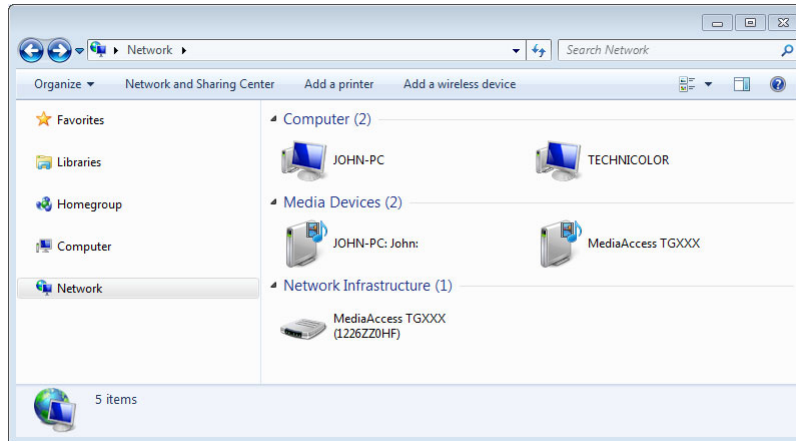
Network ▸

Search Network

Organize ▾
Network and Sharing Center
Add a printer
Add a wireless device

Favorites

Libraries

Homegroup

Computer

Network

Computer (2)

JOHN-PC

TECHNICOLOR

Media Devices (2)

JOHN-PC: John:

MediaAccess TGXXX

Network Infrastructure (1)

MediaAccess TGXXX (1226ZZ0HF)

5 items